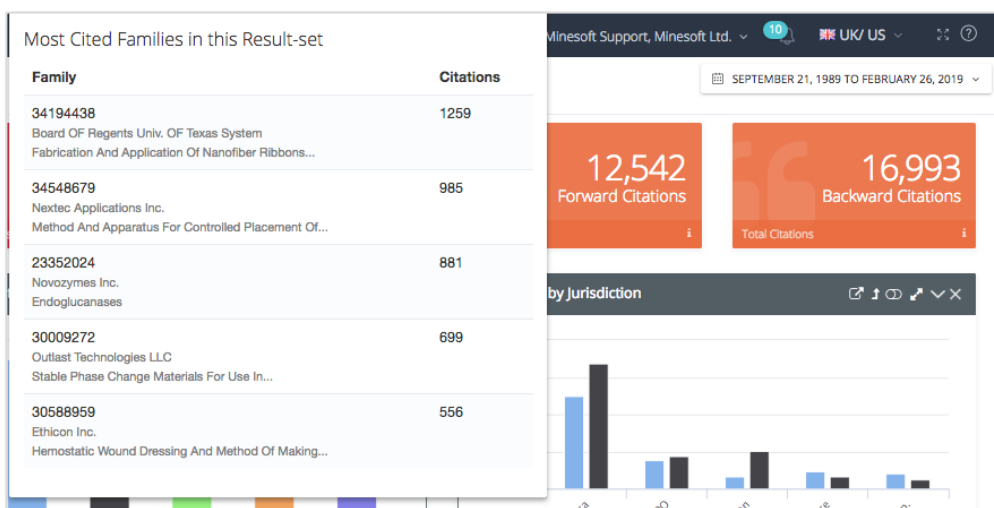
Most Cited Families in this Result-set

| Family | Citations |
|---|---|
| 34194438<br>Board OF Regents Univ. OF Texas System<br>Fabrication And Application Of Nanofiber Ribbons... | 1259 |
| 34548679<br>Nextec Applications Inc.<br>Method And Apparatus For Controlled Placement Of... | 985 |
| 23352024<br>Novozymes Inc.<br>Endoglucanases | 881 |
| 30009272<br>Outlast Technologies LLC<br>Stable Phase Change Materials For Use In... | 699 |
| 30588959<br>Ethicon Inc.<br>Hemostatic Wound Dressing And Method Of Making... | 556 |

Minesoft Support, Minesoft Ltd.

10

UK/ US

SEPTEMBER 21, 1989 TO FEBRUARY 26, 2019

12,542
Forward Citations

16,993
Backward Citations

Total Citations

by Jurisdiction